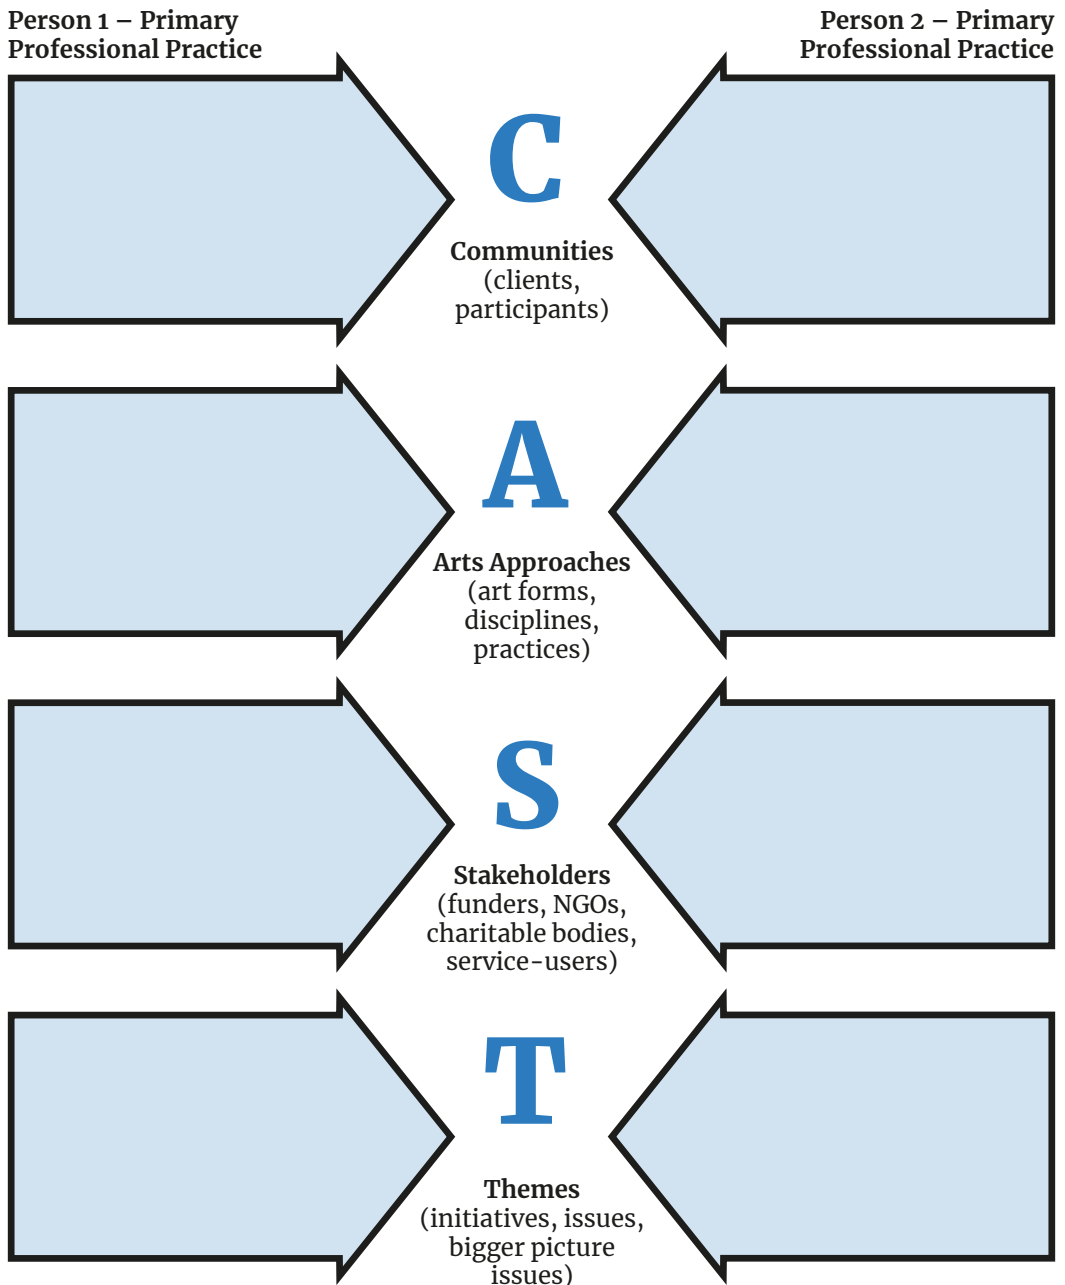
Person 1 – Primary Professional Practice

Person 2 – Primary Professional Practice

C

Communities (clients, participants)

A

Arts Approaches (art forms, disciplines, practices)

S

Stakeholders (funders, NGOs, charitable bodies, service-users)

T

Themes (initiatives, issues, bigger picture issues)